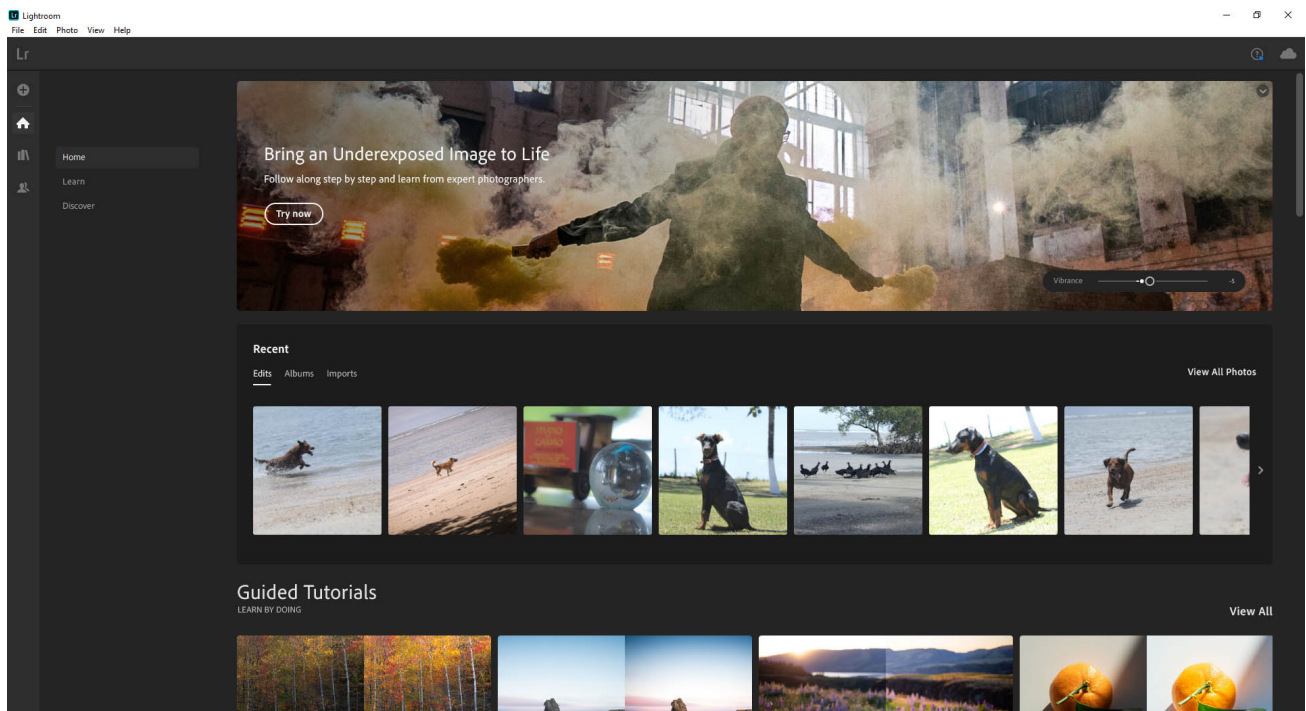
Lightroom
File Edit Photo View Help

Lr

Home
Learn
Discover

Bring an Underexposed Image to Life
Follow along step by step and learn from expert photographers.
Try now

Vibrance -5

Recent
Edits Albums Imports
View All Photos

Guided Tutorials
LEARN BY DOING
View All